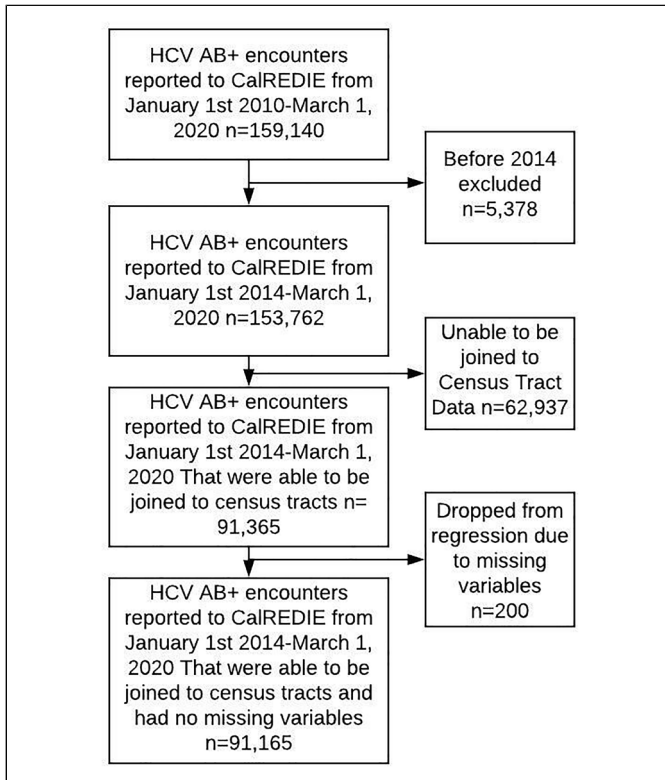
HCV AB+ encounters reported to CalREDIE from January 1st 2010-March 1, 2020 n=159,140

Before 2014 excluded n=5,378

HCV AB+ encounters reported to CalREDIE from January 1st 2014-March 1, 2020 n=153,762

Unable to be joined to Census Tract Data n=62,937

HCV AB+ encounters reported to CalREDIE from January 1st 2014-March 1, 2020 That were able to be joined to census tracts n= 91,365

Dropped from regression due to missing variables n=200

HCV AB+ encounters reported to CalREDIE from January 1st 2014-March 1, 2020 That were able to be joined to census tracts and had no missing variables n=91,165